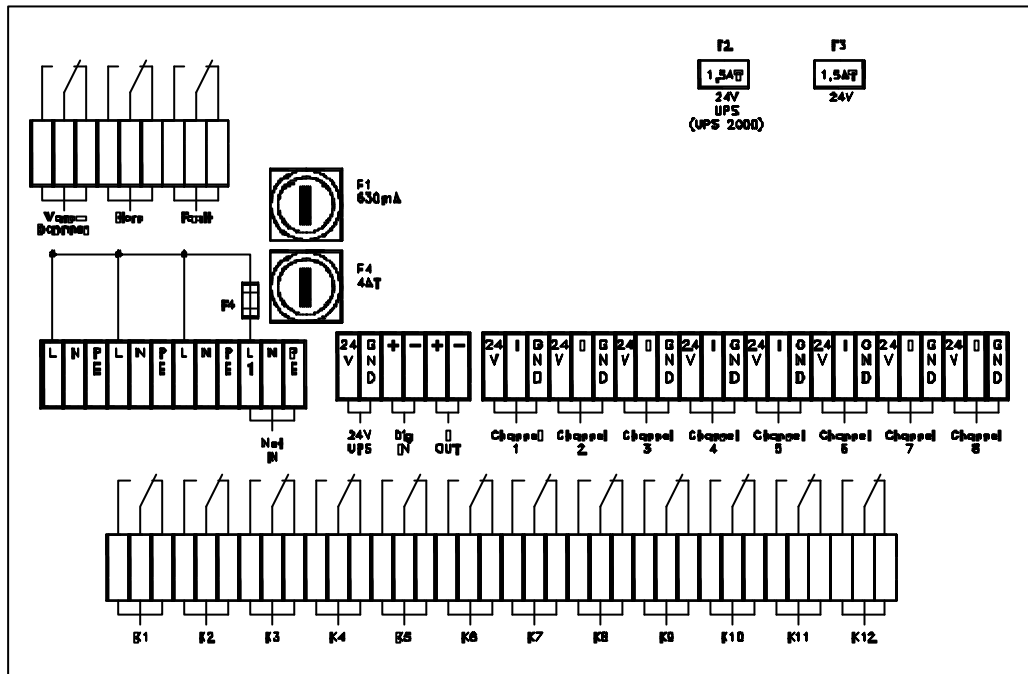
F2
1,5AT
24V
UPS
(UPS 2000)

F3
1,5AT
24V

F1
630mA

F4
4AT

F4

Vacuum
Compressor

Horn

Fault

L N PE L N PE L N PE L1 N PE

Net
IN

24V GND + − + −

24V
UPS

Dig
IN

I
OUT

24V I GND 24V I GND 24V I GND 24V I GND 24V I GND 24V I GND 24V I GND 24V I GND

Channel 1
Channel 2
Channel 3
Channel 4
Channel 5
Channel 6
Channel 7
Channel 8

K1 K2 K3 K4 K5 K6 K7 K8 K9 K10 K11 K12